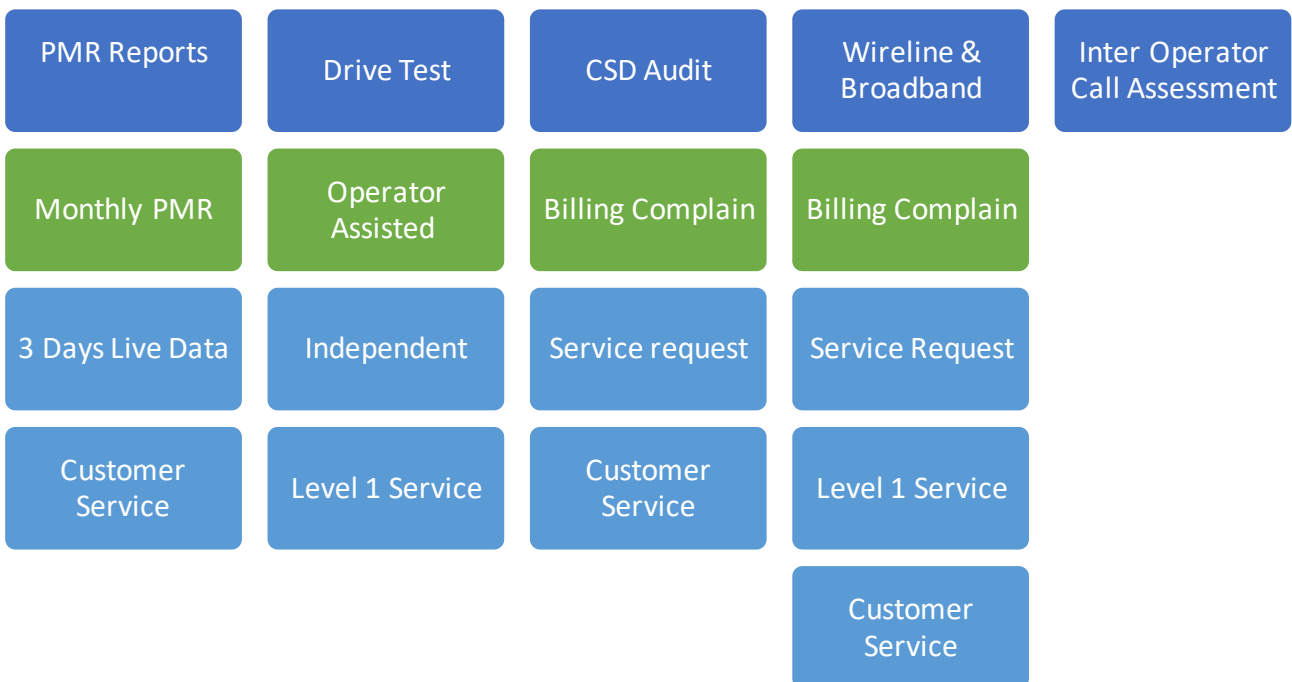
PMR Reports

Monthly PMR

3 Days Live Data

Customer Service

Drive Test

Operator Assisted

Independent

Level 1 Service

CSD Audit

Billing Complain

Service request

Customer Service

Wireline & Broadband

Billing Complain

Service Request

Level 1 Service

Customer Service

Inter Operator Call Assessment